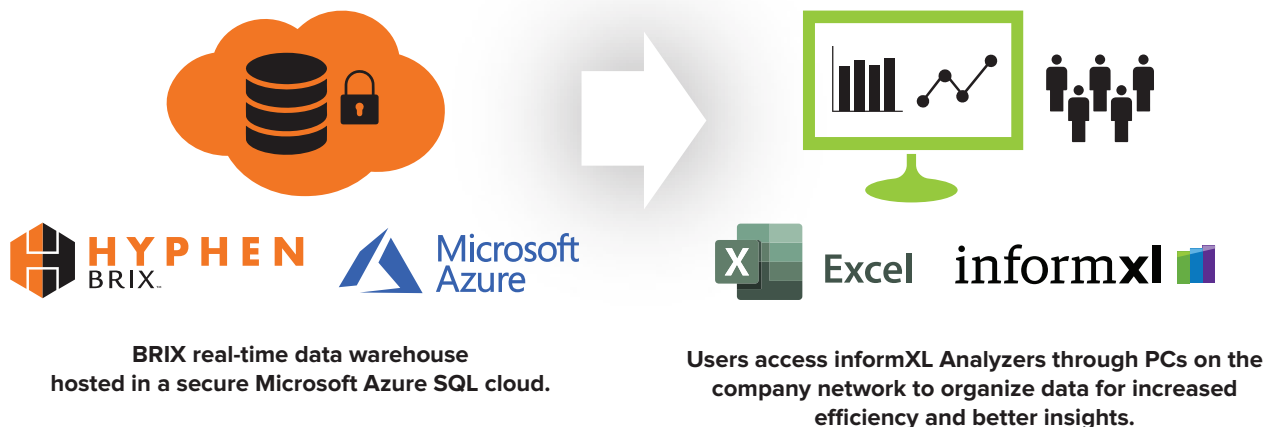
HYPHEN BRIX™

Microsoft Azure

X Excel

informxl

BRIX real-time data warehouse hosted in a secure Microsoft Azure SQL cloud.

Users access informXL Analyzers through PCs on the company network to organize data for increased efficiency and better insights.